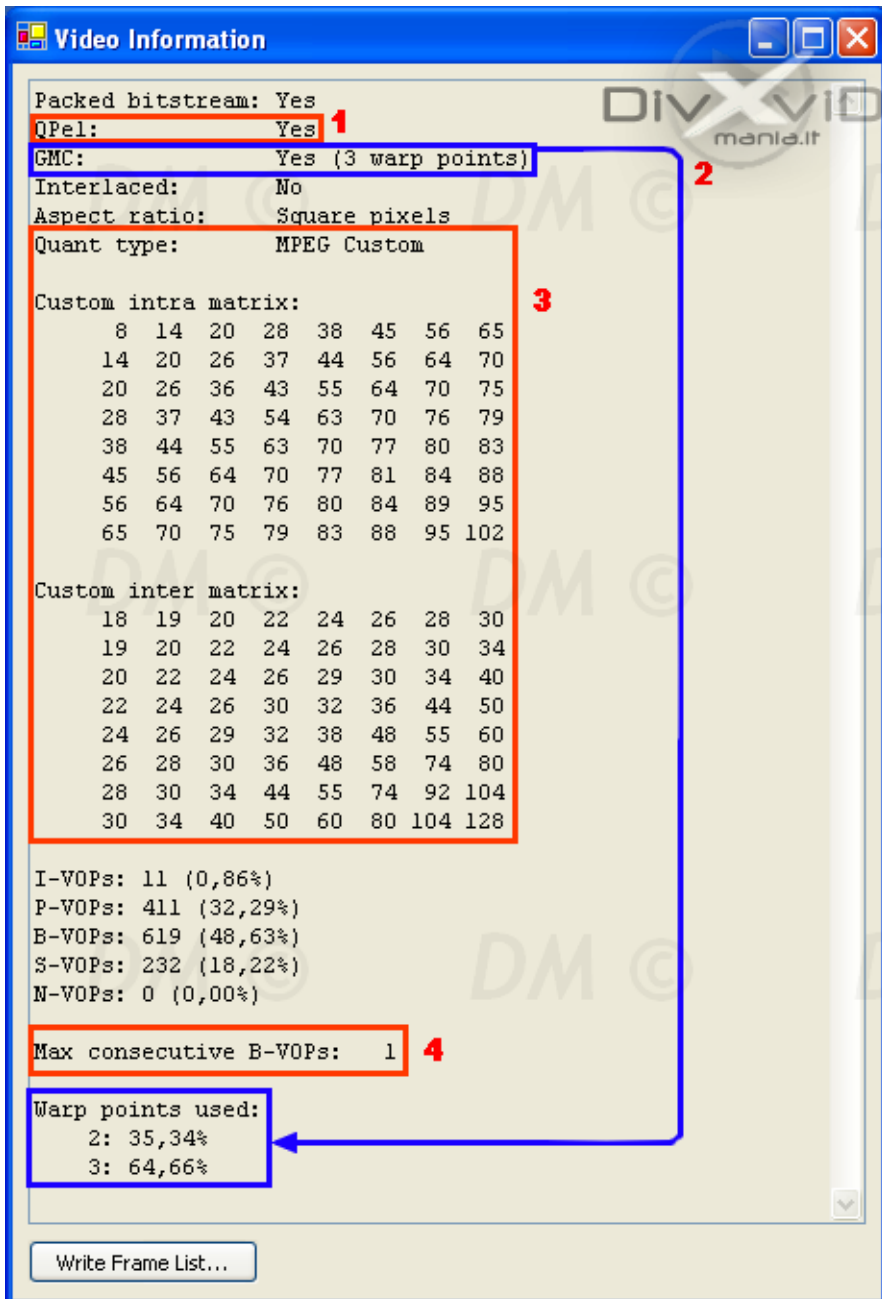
Video Information

Packed bitstream: Yes
QPel: Yes
GMC: Yes (3 warp points)
Interlaced: No
Aspect ratio: Square pixels
Quant type: MPEG Custom

Custom intra matrix:

| | | | | | | | |
|---|---|---|---|---|---|---|---|
| 8 | 14 | 20 | 28 | 38 | 45 | 56 | 65 |
| 14 | 20 | 26 | 37 | 44 | 56 | 64 | 70 |
| 20 | 26 | 36 | 43 | 55 | 64 | 70 | 75 |
| 28 | 37 | 43 | 54 | 63 | 70 | 76 | 79 |
| 38 | 44 | 55 | 63 | 70 | 77 | 80 | 83 |
| 45 | 56 | 64 | 70 | 77 | 81 | 84 | 88 |
| 56 | 64 | 70 | 76 | 80 | 84 | 89 | 95 |
| 65 | 70 | 75 | 79 | 83 | 88 | 95 | 102 |

Custom inter matrix:

| | | | | | | | |
|---|---|---|---|---|---|---|---|
| 18 | 19 | 20 | 22 | 24 | 26 | 28 | 30 |
| 19 | 20 | 22 | 24 | 26 | 28 | 30 | 34 |
| 20 | 22 | 24 | 26 | 29 | 30 | 34 | 40 |
| 22 | 24 | 26 | 30 | 32 | 36 | 44 | 50 |
| 24 | 26 | 29 | 32 | 38 | 48 | 55 | 60 |
| 26 | 28 | 30 | 36 | 48 | 58 | 74 | 80 |
| 28 | 30 | 34 | 44 | 55 | 74 | 92 | 104 |
| 30 | 34 | 40 | 50 | 60 | 80 | 104 | 128 |

I-VOPs: 11 (0,86%)
P-VOPs: 411 (32,29%)
B-VOPs: 619 (48,63%)
S-VOPs: 232 (18,22%)
N-VOPs: 0 (0,00%)

Max consecutive B-VOPs: 1

Warp points used:
2: 35,34%
3: 64,66%

1
2
3
4

DivXviD mania.it
DM ©

Write Frame List...